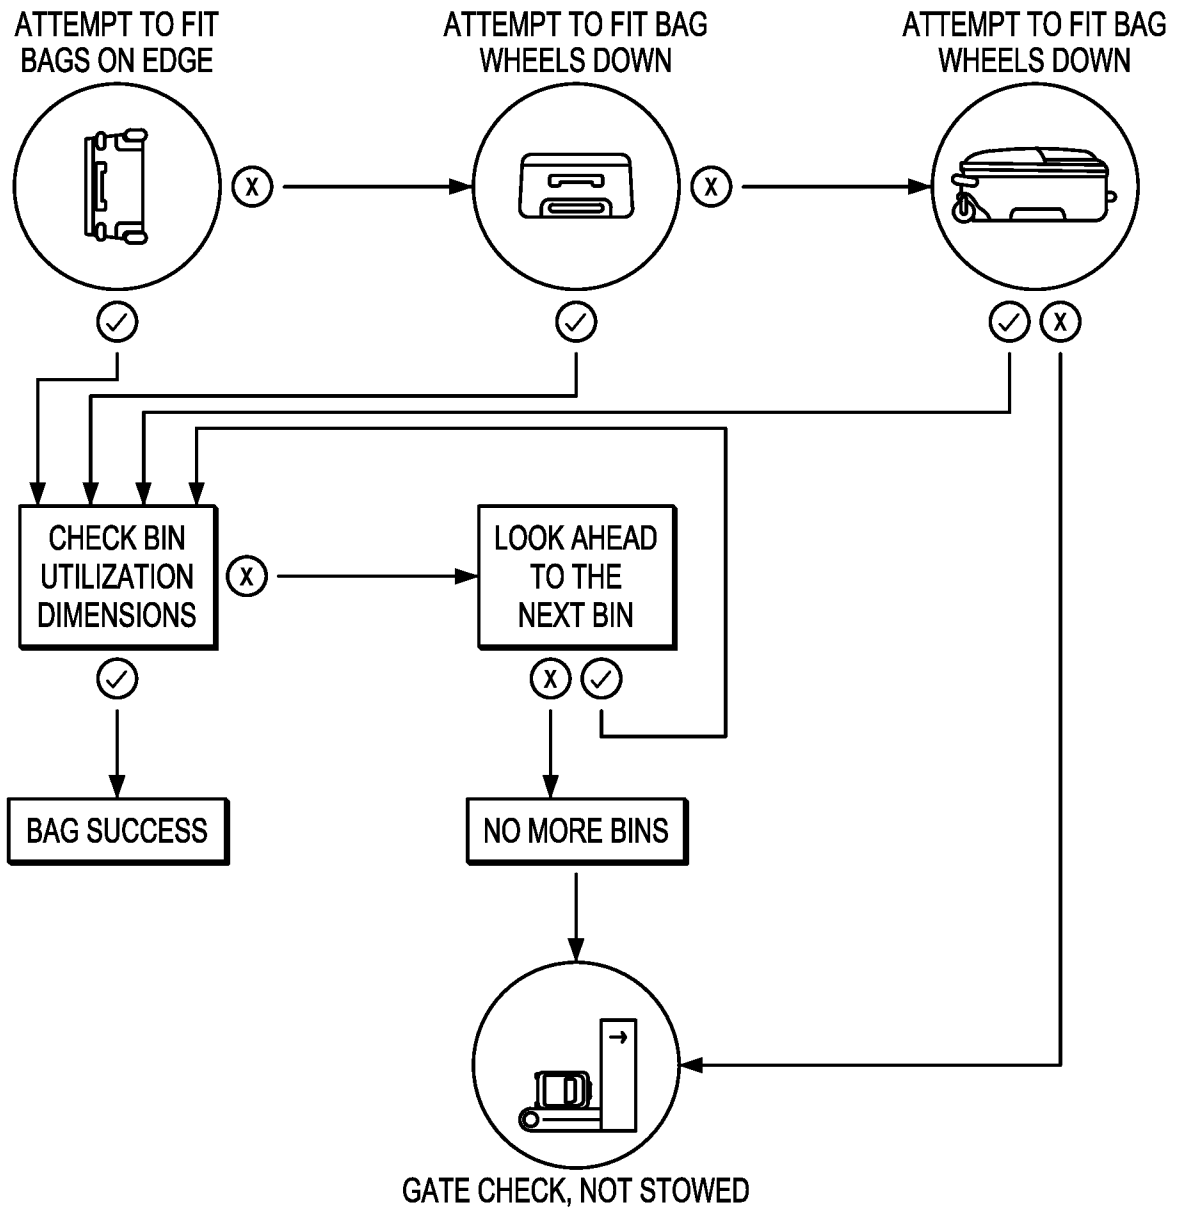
ATTEMPT TO FIT BAGS ON EDGE

X

ATTEMPT TO FIT BAG WHEELS DOWN

X

ATTEMPT TO FIT BAG WHEELS DOWN

✓

✓

✓ X

CHECK BIN UTILIZATION DIMENSIONS

X

LOOK AHEAD TO THE NEXT BIN

✓

X ✓

BAG SUCCESS

NO MORE BINS

GATE CHECK, NOT STOWED